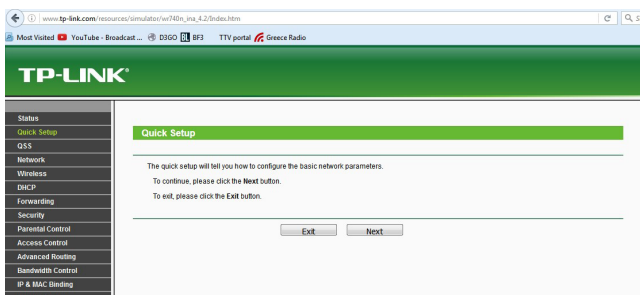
www.tp-link.com/resources/simulator/wr740n_ina_4.2/Index.htm

Most Visited YouTube - Broadcast ... D3GO BF3 TTV portal Greece Radio

TP-LINK®

Status
Quick Setup
QSS
Network
Wireless
DHCP
Forwarding
Security
Parental Control
Access Control
Advanced Routing
Bandwidth Control
IP & MAC Binding

Quick Setup

The quick setup will tell you how to configure the basic network parameters.

To continue, please click the **Next** button.

To exit, please click the **Exit** button.

Exit Next